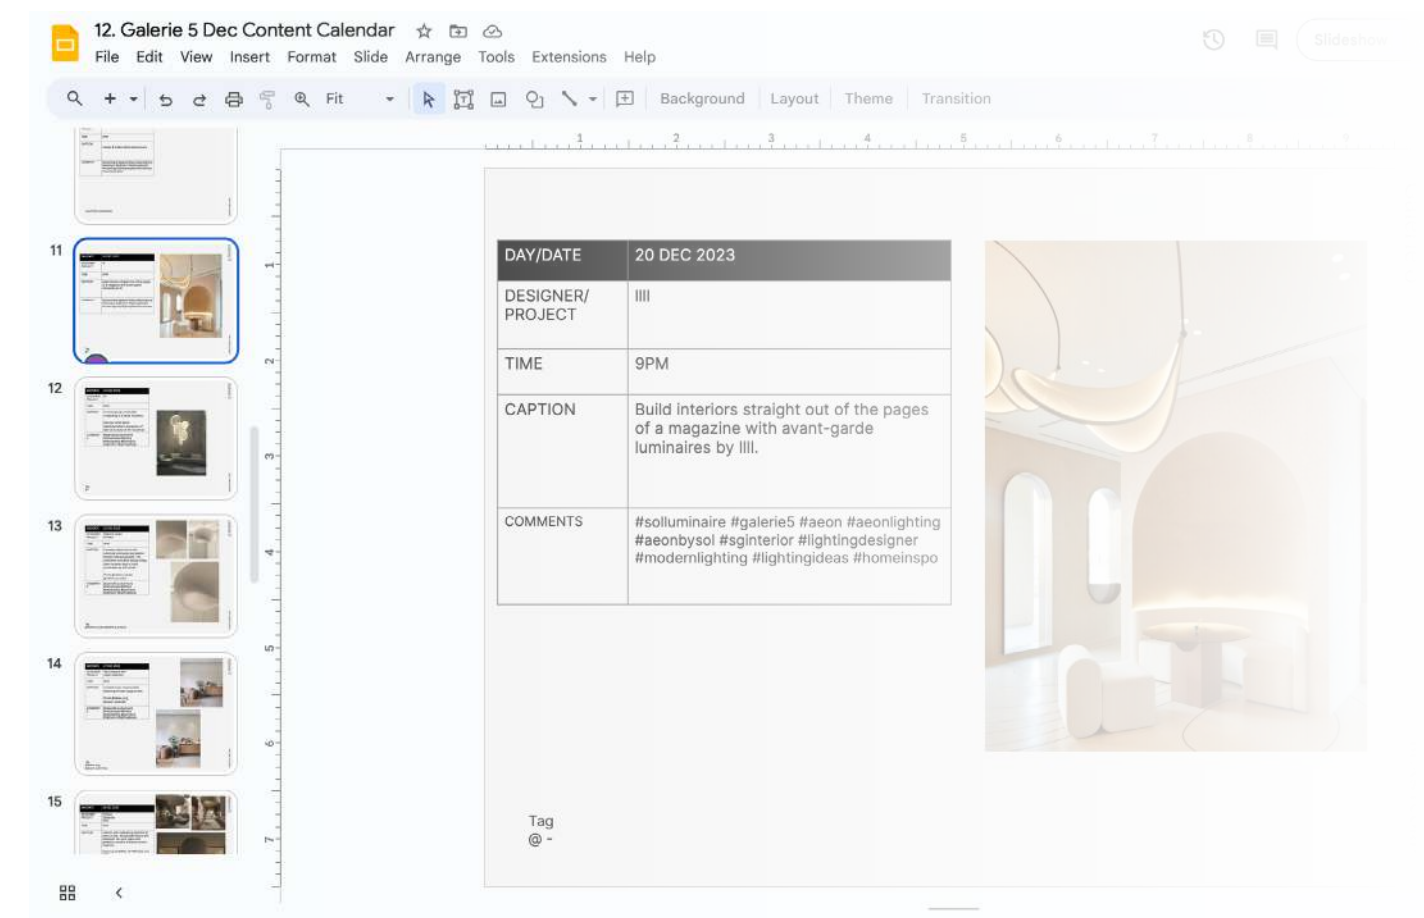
12. Galerie 5 Dec Content Calendar

File Edit View Insert Format Slide Arrange Tools Extensions Help

Fit

Background Layout Theme Transition

Slideshow

11

12

13

14

15

| DAY/DATE | 20 DEC 2023 |
|---|---|
| DESIGNER/ PROJECT | IIII |
| TIME | 9PM |
| CAPTION | Build interiors straight out of the pages of a magazine with avant-garde luminaires by IIII. |
| COMMENTS | #solluminaire #galerie5 #aeon #aeonlighting #aeonbysol #sginterior #lightingdesigner #modernlighting #lightingideas #homeinspo |

Tag
@ -